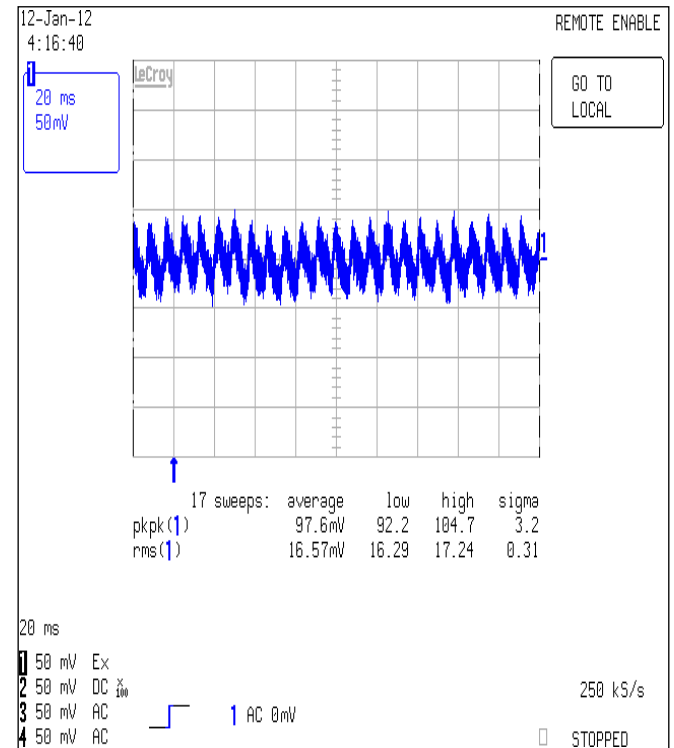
12-Jan-12
4:16:40

REMOTE ENABLE

1
20 ms
50mV

LeCroy

GO TO
LOCAL

1

| 17 sweeps: | average | low | high | sigma |
|---|---|---|---|---|
| pkpk(1) | 97.6mV | 92.2 | 104.7 | 3.2 |
| rms(1) | 16.57mV | 16.29 | 17.24 | 0.31 |

20 ms

1 50 mV Ex
2 50 mV DC $\times_{100}$
3 50 mV AC
4 50 mV AC

1 AC 0mV

250 kS/s

STOPPED